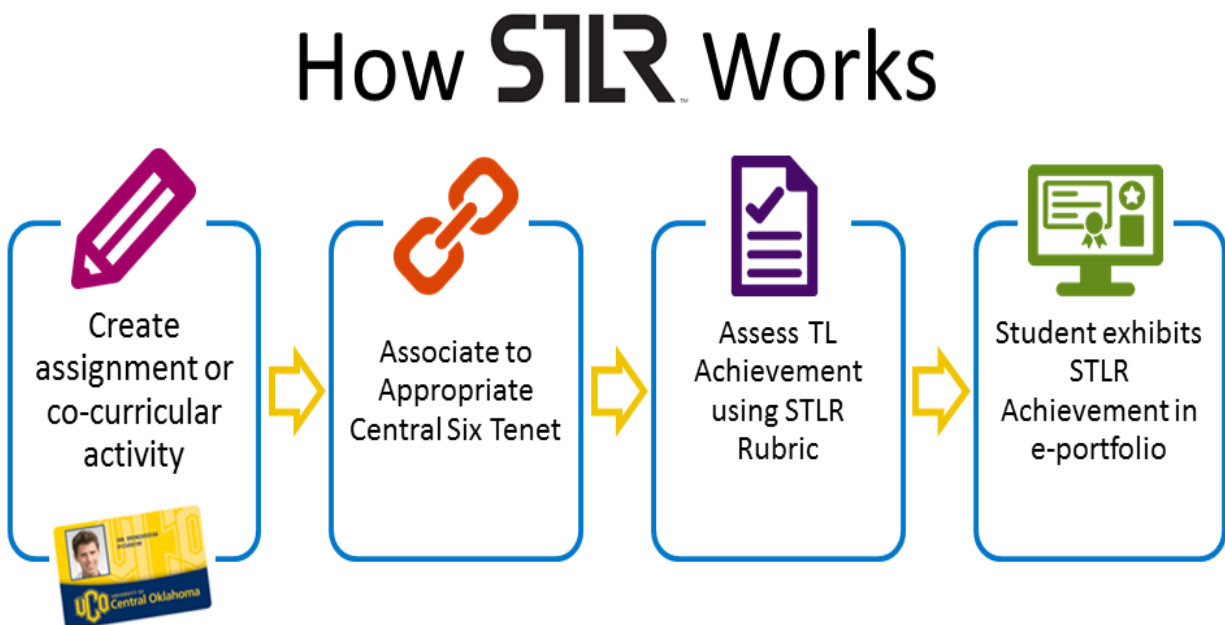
How STLR™ Works

Create assignment or co-curricular activity

UCO University of Central Oklahoma

Associate to Appropriate Central Six Tenet

Assess TL Achievement using STLR Rubric

Student exhibits STLR Achievement in e-portfolio